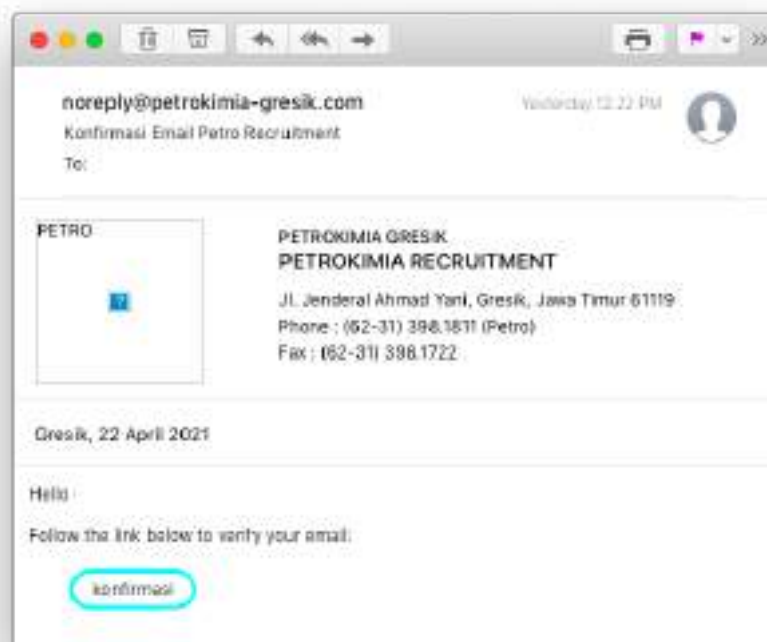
noreply@petrokimia-gresik.com
Konfirmasi Email Petro Recruitment
To:

Yesterday 12.22 PM

PETRO

PETROKIMIA GRESIK
PETROKIMIA RECRUITMENT

Jl. Jenderal Ahmad Yani, Gresik, Jawa Timur 61119
Phone : (62-31) 398.1811 (Petro)
Fax : (62-31) 398.1722

Gresik, 22 April 2021

Hello

Follow the link below to verify your email:

konfirmasi